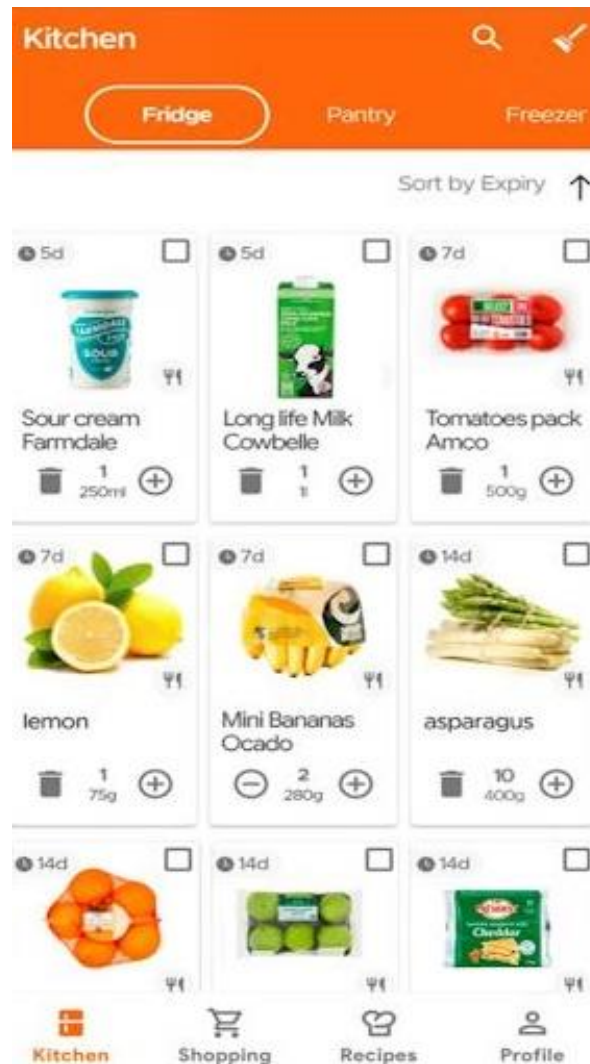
Kitchen

Fridge Pantry Freezer

Sort by Expiry ↑

5d
Sour cream Farmdale
1
250ml

5d
Long life Milk Cowbelle
1
1l

7d
Tomatoes pack Amco
1
500g

7d
lemon
1
75g

7d
Mini Bananas Ocado
2
280g

14d
asparagus
10
400g

14d

14d

14d

Kitchen Shopping Recipes Profile